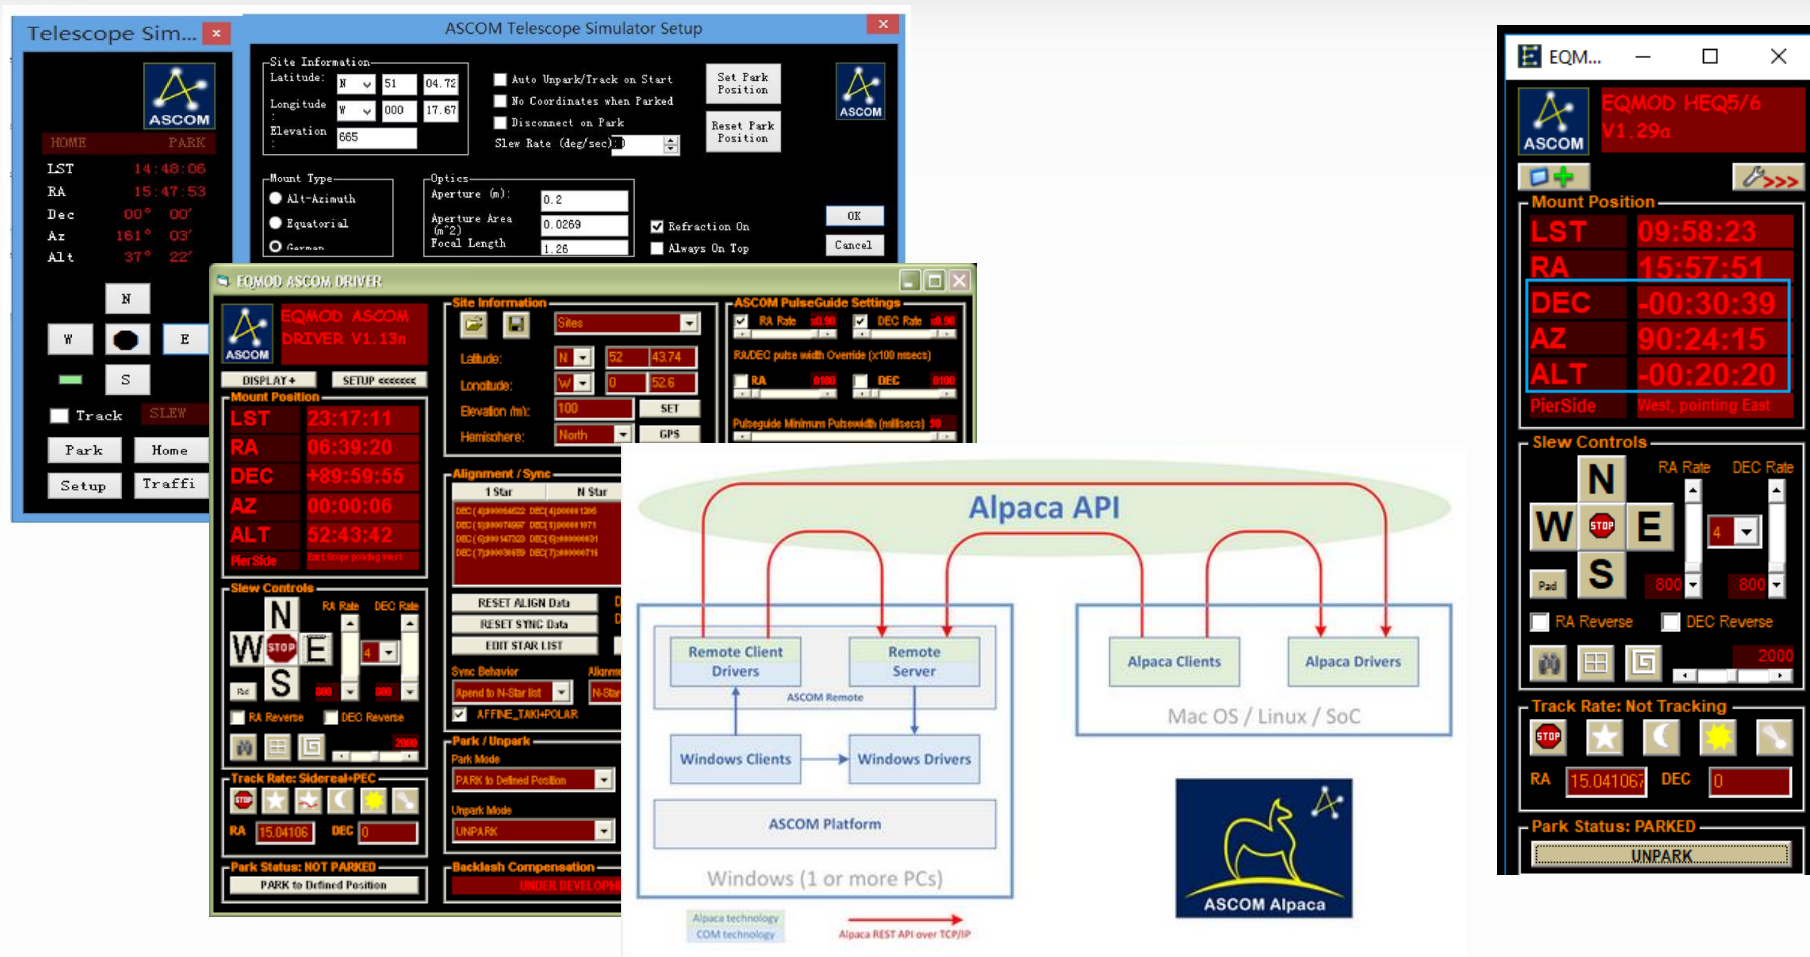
Telescope Sim...

ASCOM

HOME PARK

LST 14:48:06
RA 15:47:53
Dec 00° 00'
Az 161° 03'
Alt 37° 22'

N
W E
S

Track SLEW

Park Home
Setup Traffi

ASCOM Telescope Simulator Setup

Site Information
Latitude: N 51 04.72
Longitude W 000 17.67
Elevation 665

Auto Unpark/Track on Start
No Coordinates when Parked
Disconnect on Park
Slew Rate (deg/sec)

Set Park Position
Reset Park Position

ASCOM

Mount Type
Alt-Azimuth
Equatorial
German

Optics
Aperture (m): 0.2
Aperture Area (m^2) 0.0269
Focal Length 1.26

Refraction On
Always On Top

OK
Cancel

EQMOD ASCOM DRIVER

ASCOM
EQMOD ASCOM DRIVER V1.13n

DISPLAY+ SETUP <<<<<<<

Mount Position
LST 23:17:11
RA 06:39:20
DEC +89:59:55
AZ 00:00:06
ALT 52:43:42
PierSide

Slew Controls
N
W STOP E
S
RA Rate DEC Rate
4
Pad
RA Reverse DEC Reverse

Track Rate: Sidereal+PEC
RA 15.04106 DEC 0

Park Status: NOT PARKED
PARK to Defined Position

Site Information
Sites
Latitude: N 52 43.74
Longitude: W 0 52.6
Elevation (m): 100 SET
Hemisphere: North GPS

Alignment / Sync
1 Star N Star

RESET ALIGN Data
RESET SYNC Data
EDIT STAR LIST

Sync Behavior
Append to N-Star list
AFFINE_TAKI+POLAR

Park / Unpark
Park Mode
PARK to Defined Position
Unpark Mode
UNPARK

Backlash Compensation
UNDER DEVELOPM

ASCOM PulseGuide Settings
RA Rate DEC Rate
RA/DEC pulse width Override (x100 msecs)
RA DEC
Pulseguide Minimum Pulsewidth (millisecs)

Alpaca API

Remote Client Drivers
Remote Server
ASCOM Remote
Windows Clients
Windows Drivers
ASCOM Platform
Windows (1 or more PCs)

Alpaca Clients
Alpaca Drivers
Mac OS / Linux / SoC

ASCOM Alpaca

Alpaca technology
COM technology
Alpaca REST API over TCP/IP

EQM...

ASCOM
EQMOD HEQ5/6 V1.29a

Mount Position
LST 09:58:23
RA 15:57:51
DEC -00:30:39
AZ 90:24:15
ALT -00:20:20
PierSide West, pointing East

Slew Controls
N
W STOP E
S
RA Rate DEC Rate
4
Pad
800 800
RA Reverse DEC Reverse
2000

Track Rate: Not Tracking
STOP
RA 15.041067 DEC 0

Park Status: PARKED
UNPARK